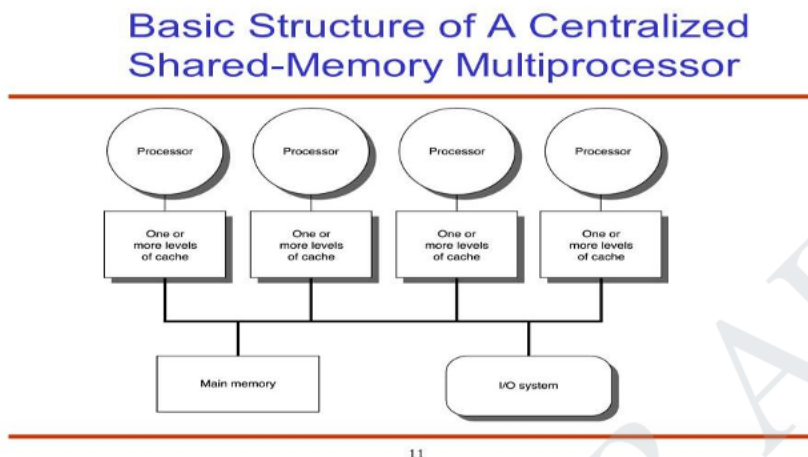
Basic Structure of A Centralized Shared-Memory Multiprocessor

Processor

Processor

Processor

Processor

One or more levels of cache

One or more levels of cache

One or more levels of cache

One or more levels of cache

Main memory

I/O system

11